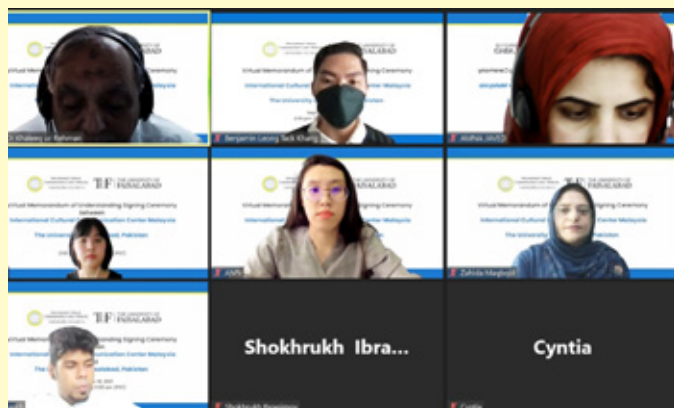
FAISALABAD
Virtual Memorandum of Understanding Signing Ceremony
Dr Khaleeq ur Rehman

Virtual Memorandum of Understanding Signing Ceremony
International Cultural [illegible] Center Malaysia
The University of Faisalabad, Pakistan
Benjamin Leong Teck Khang

GHSA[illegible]
Atifa JAVED

TUF THE UNIVERSITY OF FAISALABAD
Virtual Memorandum of Understanding Signing Ceremony between
International Cultural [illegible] Center Malaysia
The University of Faisalabad, Pakistan

Virtual Memorandum of Understanding Signing Ceremony
International Cultural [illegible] Center Malaysia
ANIS

TUF THE UNIVERSITY OF FAISALABAD
Virtual Memorandum of Understanding Signing Ceremony
International Cultural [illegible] Center Malaysia
The University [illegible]
Zahida Maqbool

FAISALABAD
Virtual Memorandum of Understanding Signing Ceremony
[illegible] Center Malaysia
The University of Faisalabad, Pakistan

Shokhrukh Ibra...
Shokhrukh Ibragimov

Cyntia
Cyntia